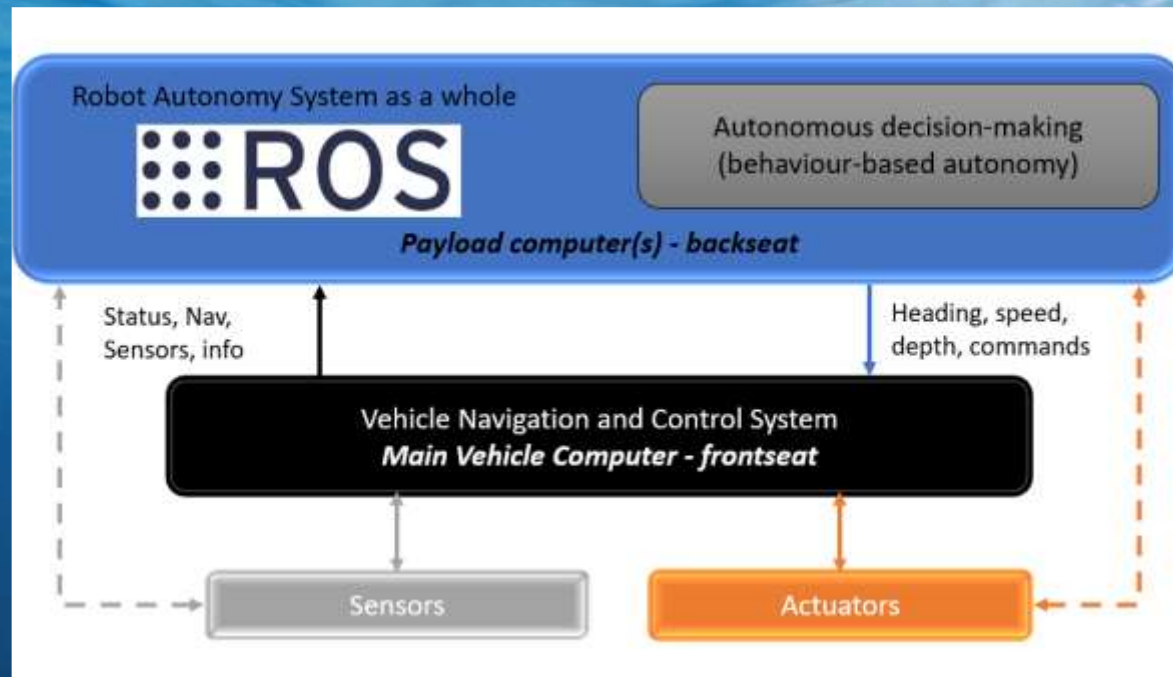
Robot Autonomy System as a whole

ROS

Autonomous decision-making (behaviour-based autonomy)

*Payload computer(s) - backseat*

Status, Nav, Sensors, info

Heading, speed, depth, commands

Vehicle Navigation and Control System
*Main Vehicle Computer - frontseat*

Sensors

Actuators